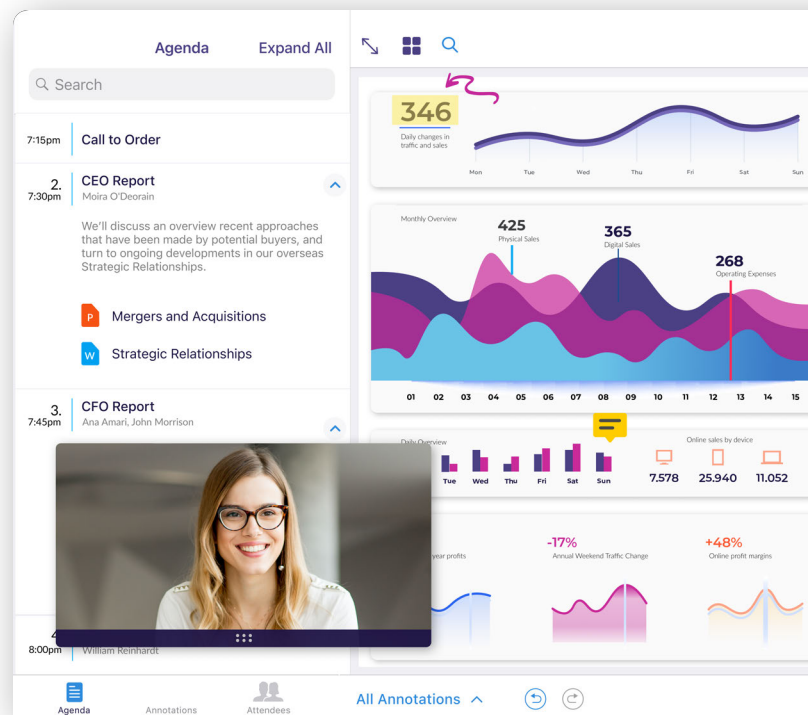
Agenda Expand All

Search

7:15pm Call to Order

2. 7:30pm CEO Report
Moira O'Deorain

We'll discuss an overview recent approaches that have been made by potential buyers, and turn to ongoing developments in our overseas Strategic Relationships.

P Mergers and Acquisitions

W Strategic Relationships

3. 7:45pm CFO Report
Ana Amari, John Morrison

4. 8:00pm William Reinhardt

346
Daily changes in traffic and sales

Mon Tue Wed Thu Fri Sat Sun

Monthly Overview

425
Physical Sales

365
Digital Sales

268
Operating Expenses

01 02 03 04 05 06 07 08 09 10 11 12 13 14 15

Daily Overview

Tue Wed Thu Fri Sat Sun

Online sales by device

7.578 25.940 11.052

year profits

-17%
Annual Weekend Traffic Change

+48%
Online profit margins

Agenda Annotations Attendees

All Annotations